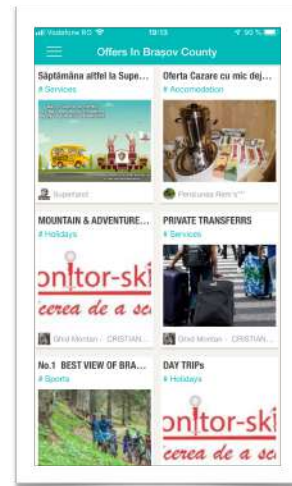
Vodafone RO 18:13 90 %

Offers In Brașov County

Săptămâna altfel la Supe...
# Services

Superland

Oferta Cazare cu mic dej...
# Accomodation

Pensiunea Rem's

MOUNTAIN & ADVENTURE...
# Holidays

onitor-ski
ierea de a se

Ghid Montan - CRISTIAN...

PRIVATE TRANSFERRS
# Services

Ghid Montan - CRISTIAN...

No.1 BEST VIEW OF BRA...
# Sports

DAY TRIPs
# Holidays

onitor-ski
ierea de a se